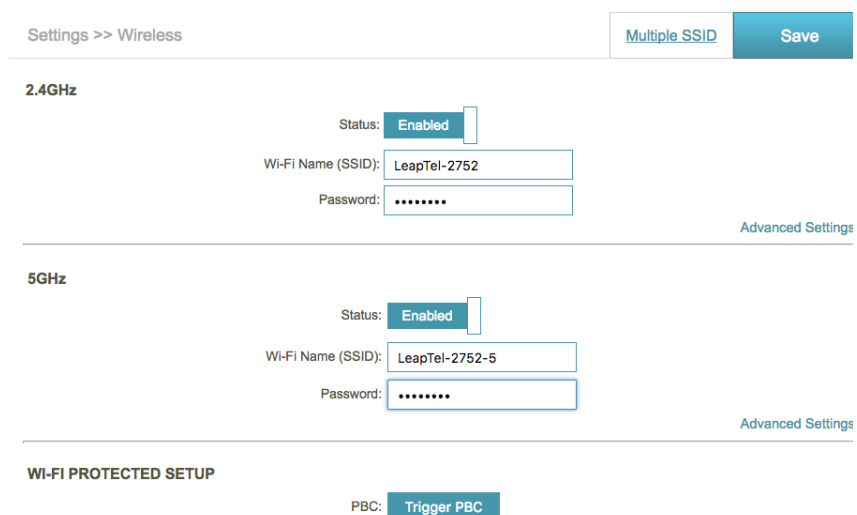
Settings >> Wireless

Multiple SSID

Save

2.4GHz

Status: Enabled

Wi-Fi Name (SSID): LeapTel-2752

Password: ••••••••

Advanced Settings

5GHz

Status: Enabled

Wi-Fi Name (SSID): LeapTel-2752-5

Password: ••••••••

Advanced Settings

WI-FI PROTECTED SETUP

PBC: Trigger PBC